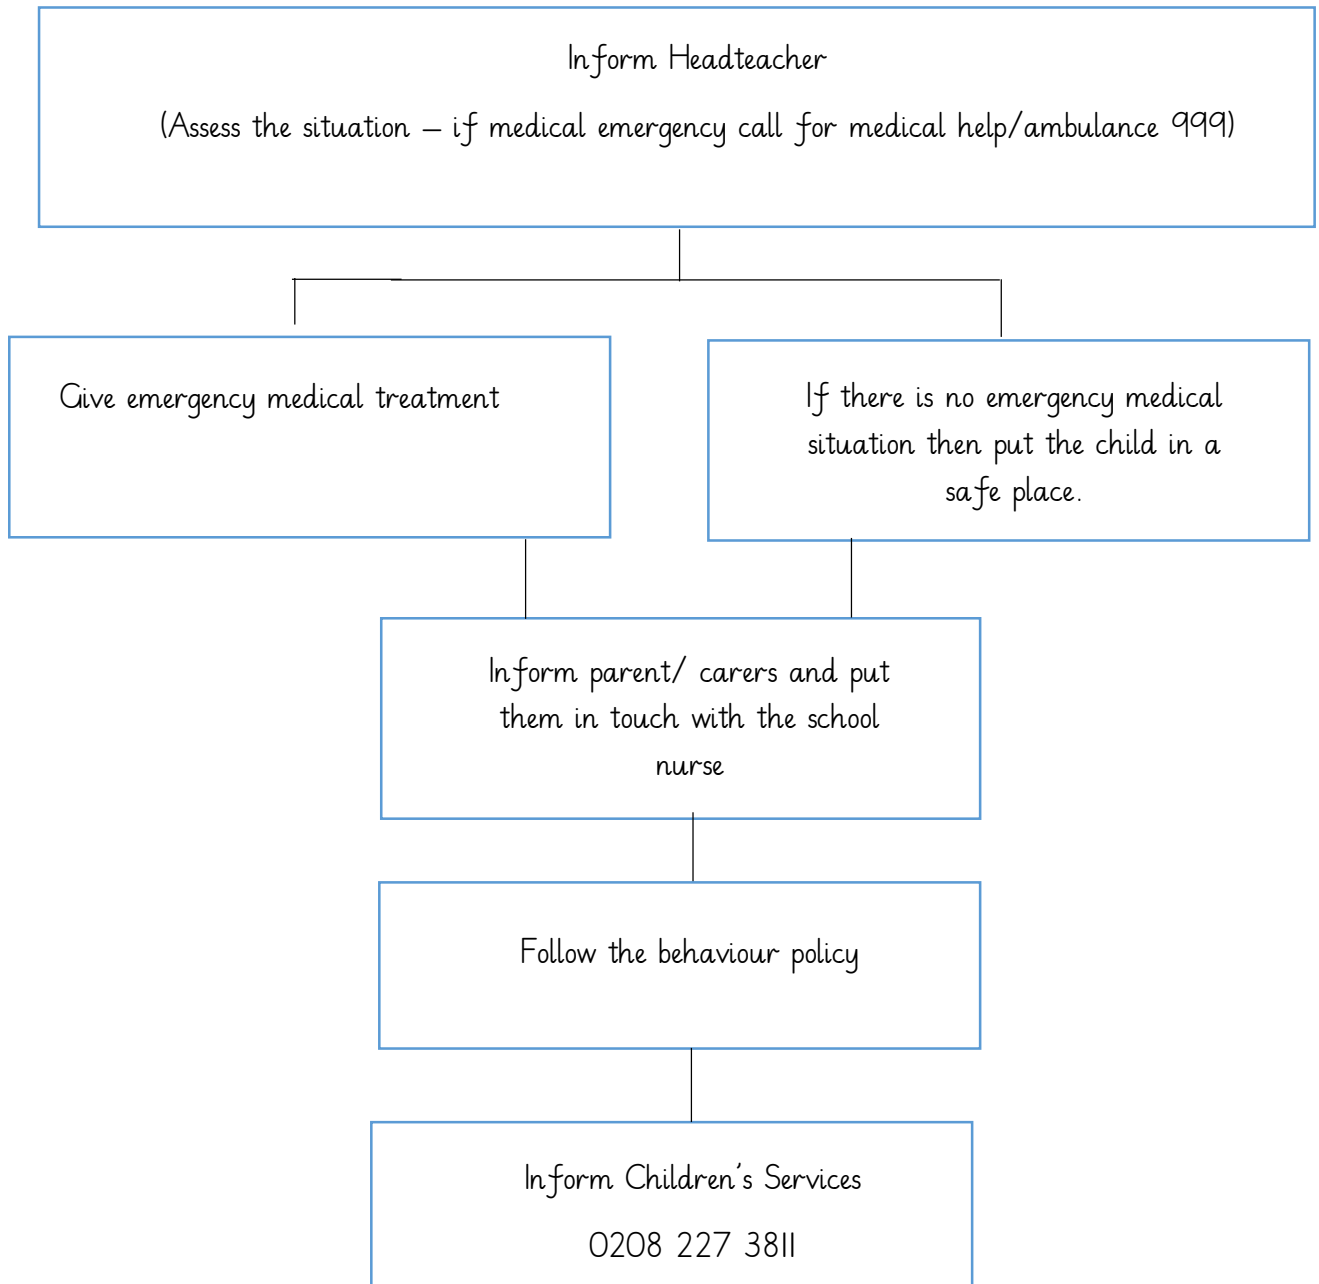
Inform Headteacher

(Assess the situation – if medical emergency call for medical help/ambulance 999)

Give emergency medical treatment

If there is no emergency medical situation then put the child in a safe place.

Inform parent/ carers and put them in touch with the school nurse

Follow the behaviour policy

Inform Children's Services

0208 227 3811